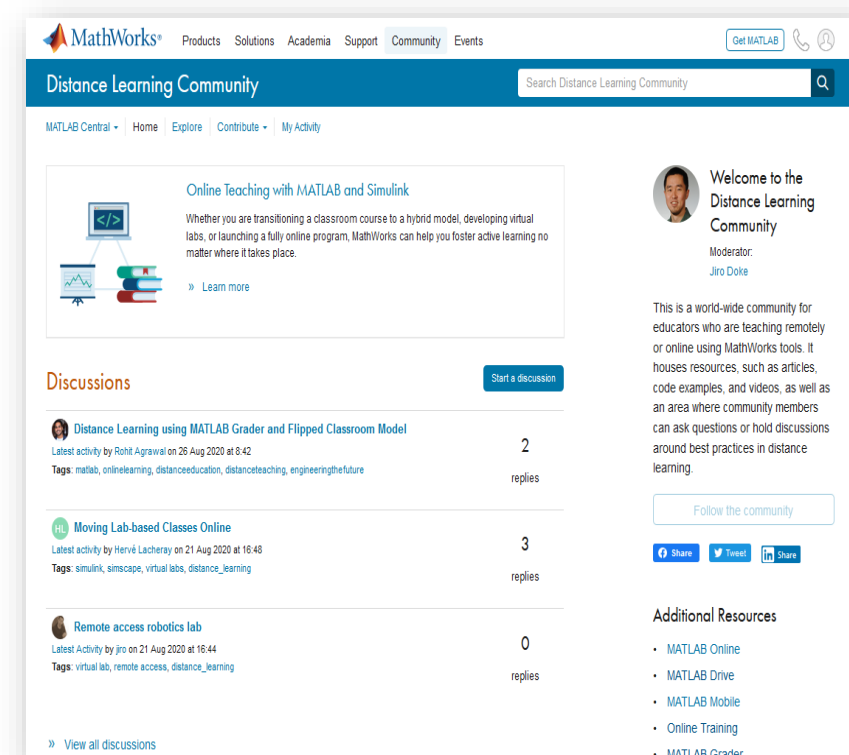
MathWorks® Products Solutions Academia Support Community Events Get MATLAB

Distance Learning Community

Search Distance Learning Community

MATLAB Central Home Explore Contribute My Activity

Online Teaching with MATLAB and Simulink

Whether you are transitioning a classroom course to a hybrid model, developing virtual labs, or launching a fully online program, MathWorks can help you foster active learning no matter where it takes place.

» Learn more

Discussions

Start a discussion

Distance Learning using MATLAB Grader and Flipped Classroom Model
Latest activity by Rohit Agrawal on 26 Aug 2020 at 8:42
Tags: matlab, onlinelearning, distanceeducation, distanceteaching, engineeringthefuture

2 replies

HL Moving Lab-based Classes Online
Latest activity by Hervé Lacheray on 21 Aug 2020 at 16:48
Tags: simulink, simscape, virtual labs, distance_learning

3 replies

Remote access robotics lab
Latest Activity by jiro on 21 Aug 2020 at 16:44
Tags: virtual lab, remote access, distance_learning

0 replies

» View all discussions

Welcome to the Distance Learning Community

Moderator:
Jiro Doke

This is a world-wide community for educators who are teaching remotely or online using MathWorks tools. It houses resources, such as articles, code examples, and videos, as well as an area where community members can ask questions or hold discussions around best practices in distance learning.

Follow the community

Share Tweet Share

Additional Resources

• MATLAB Online
• MATLAB Drive
• MATLAB Mobile
• Online Training
• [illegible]